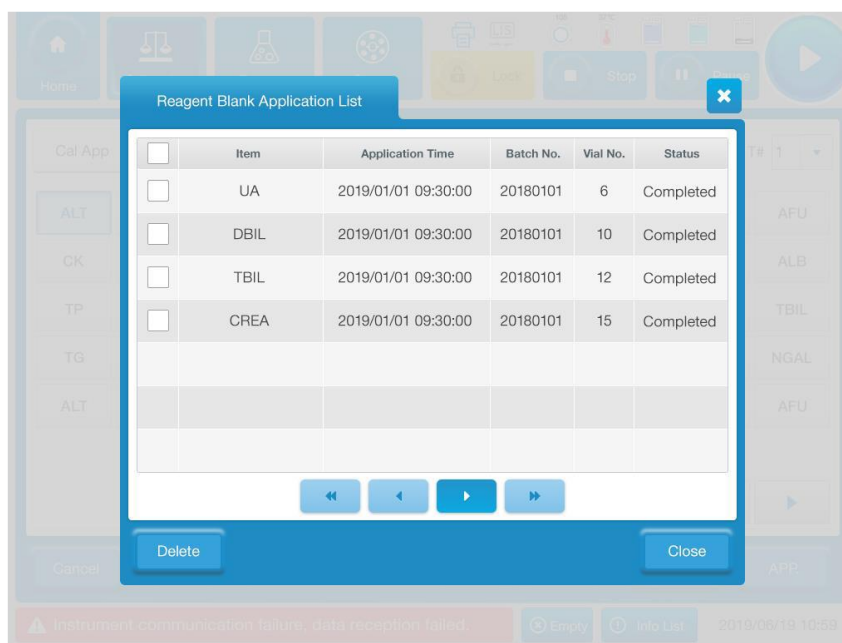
Home

Lock

Stop

Pause

Reagent Blank Application List

Cal App

T# 1

ALT
CK
TP
TG
ALT

AFU
ALB
TBIL
NGAL
AFU

| | Item | Application Time | Batch No. | Vial No. | Status |
|---|---|---|---|---|---|
| | UA | 2019/01/01 09:30:00 | 20180101 | 6 | Completed |
| | DBIL | 2019/01/01 09:30:00 | 20180101 | 10 | Completed |
| | TBIL | 2019/01/01 09:30:00 | 20180101 | 12 | Completed |
| | CREA | 2019/01/01 09:30:00 | 20180101 | 15 | Completed |
| | | | | | |
| | | | | | |
| | | | | | |

Delete

Close

Cancel

APP

Instrument communication failure, data reception failed.

Empty

Info List

2019/06/19 10:58